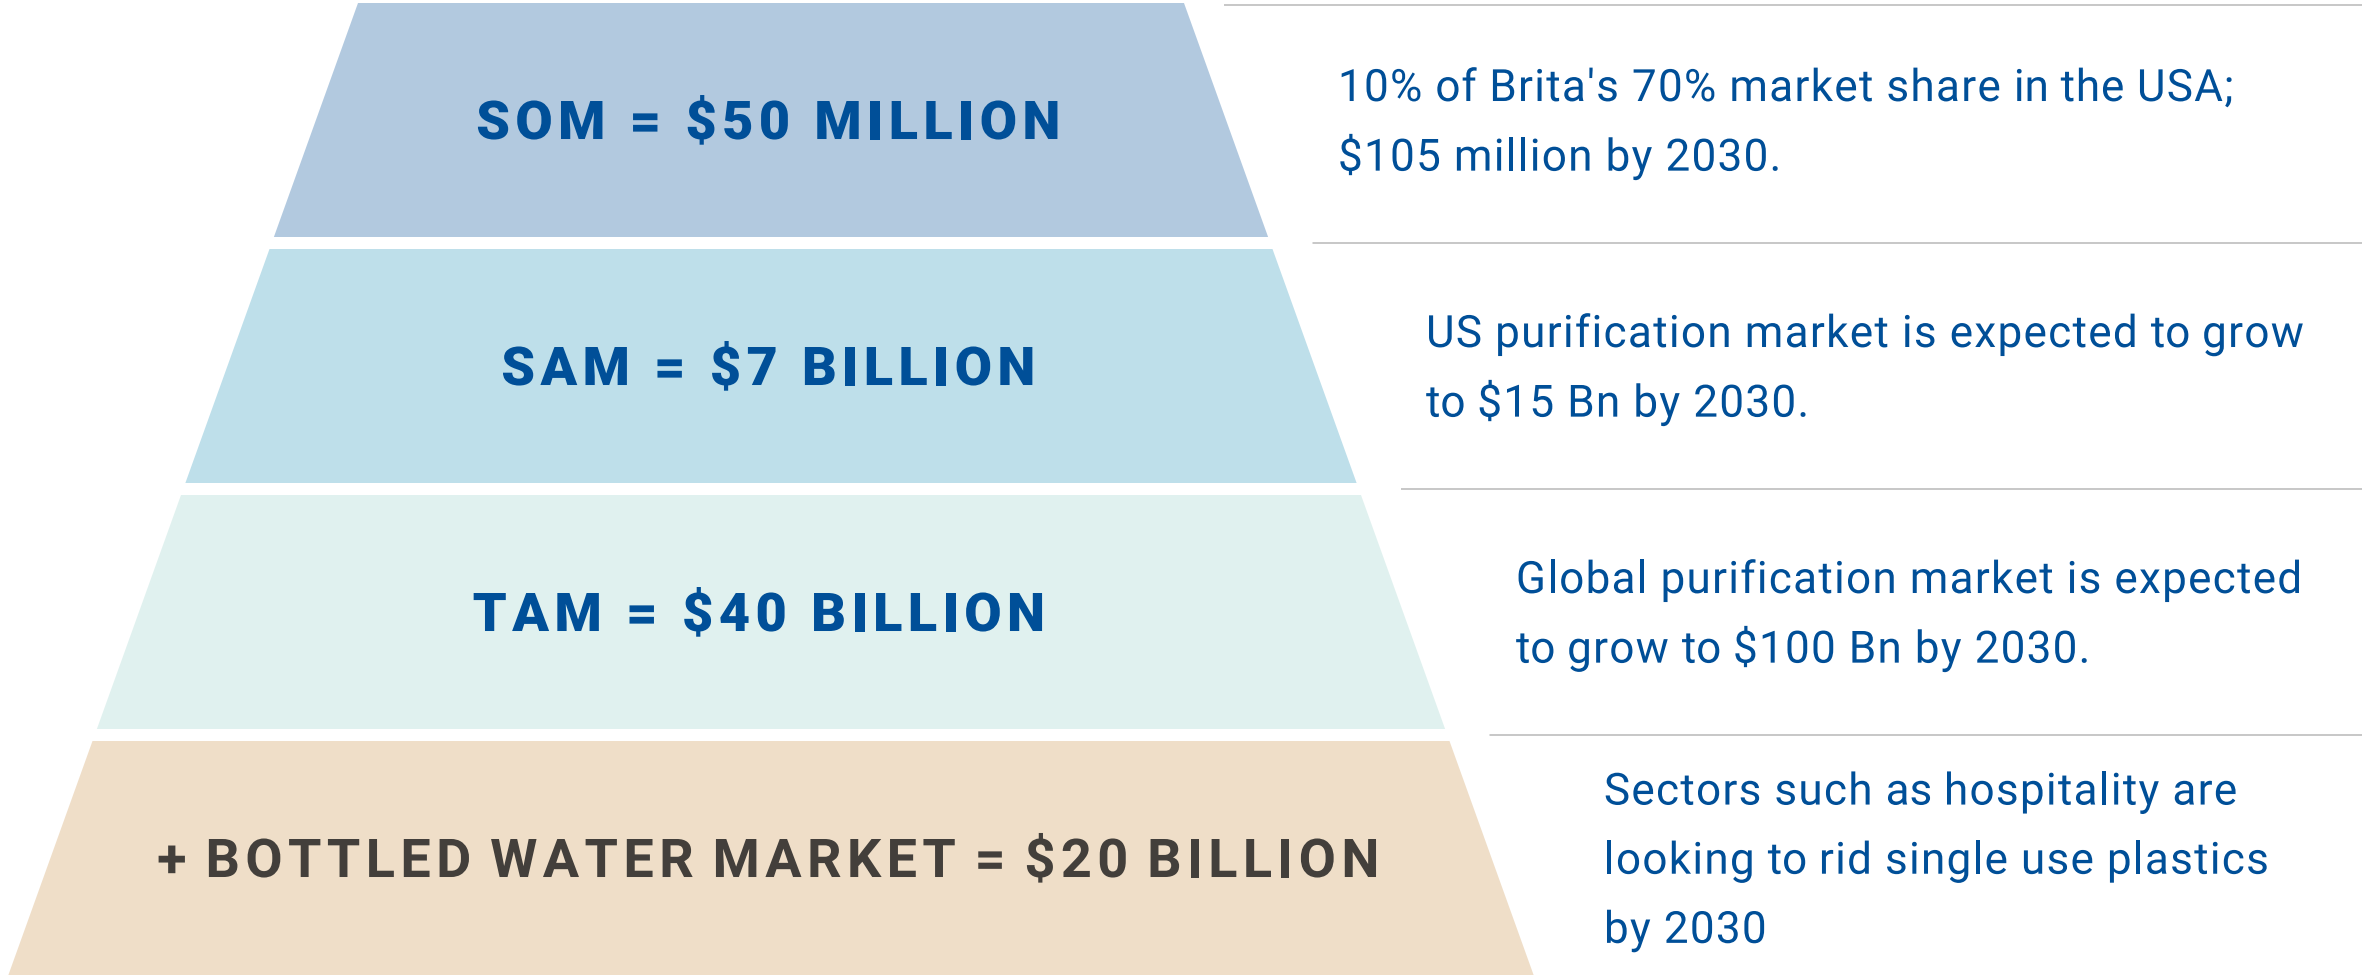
SOM = $50 MILLION

10% of Brita's 70% market share in the USA; $105 million by 2030.

SAM = $7 BILLION

US purification market is expected to grow to $15 Bn by 2030.

TAM = $40 BILLION

Global purification market is expected to grow to $100 Bn by 2030.

+ BOTTLED WATER MARKET = $20 BILLION

Sectors such as hospitality are looking to rid single use plastics by 2030